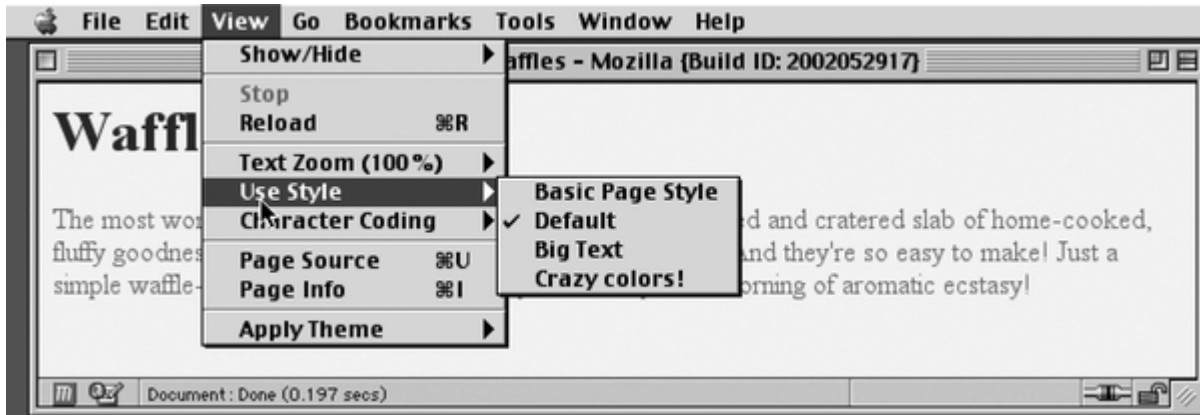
File Edit View Go Bookmarks Tools Window Help

affles - Mozilla {Build ID: 2002052917}

Show/Hide
Stop
Reload ⌘R
Text Zoom (100%)
Use Style
Character Coding
Page Source ⌘U
Page Info ⌘I
Apply Theme

Basic Page Style
✓ Default
Big Text
Crazy colors!

Waffl

The most wo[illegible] d and cratered slab of home-cooked, fluffy goodnes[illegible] nd they're so easy to make! Just a simple waffle-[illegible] orning of aromatic ecstasy!

Document: Done (0.197 secs)